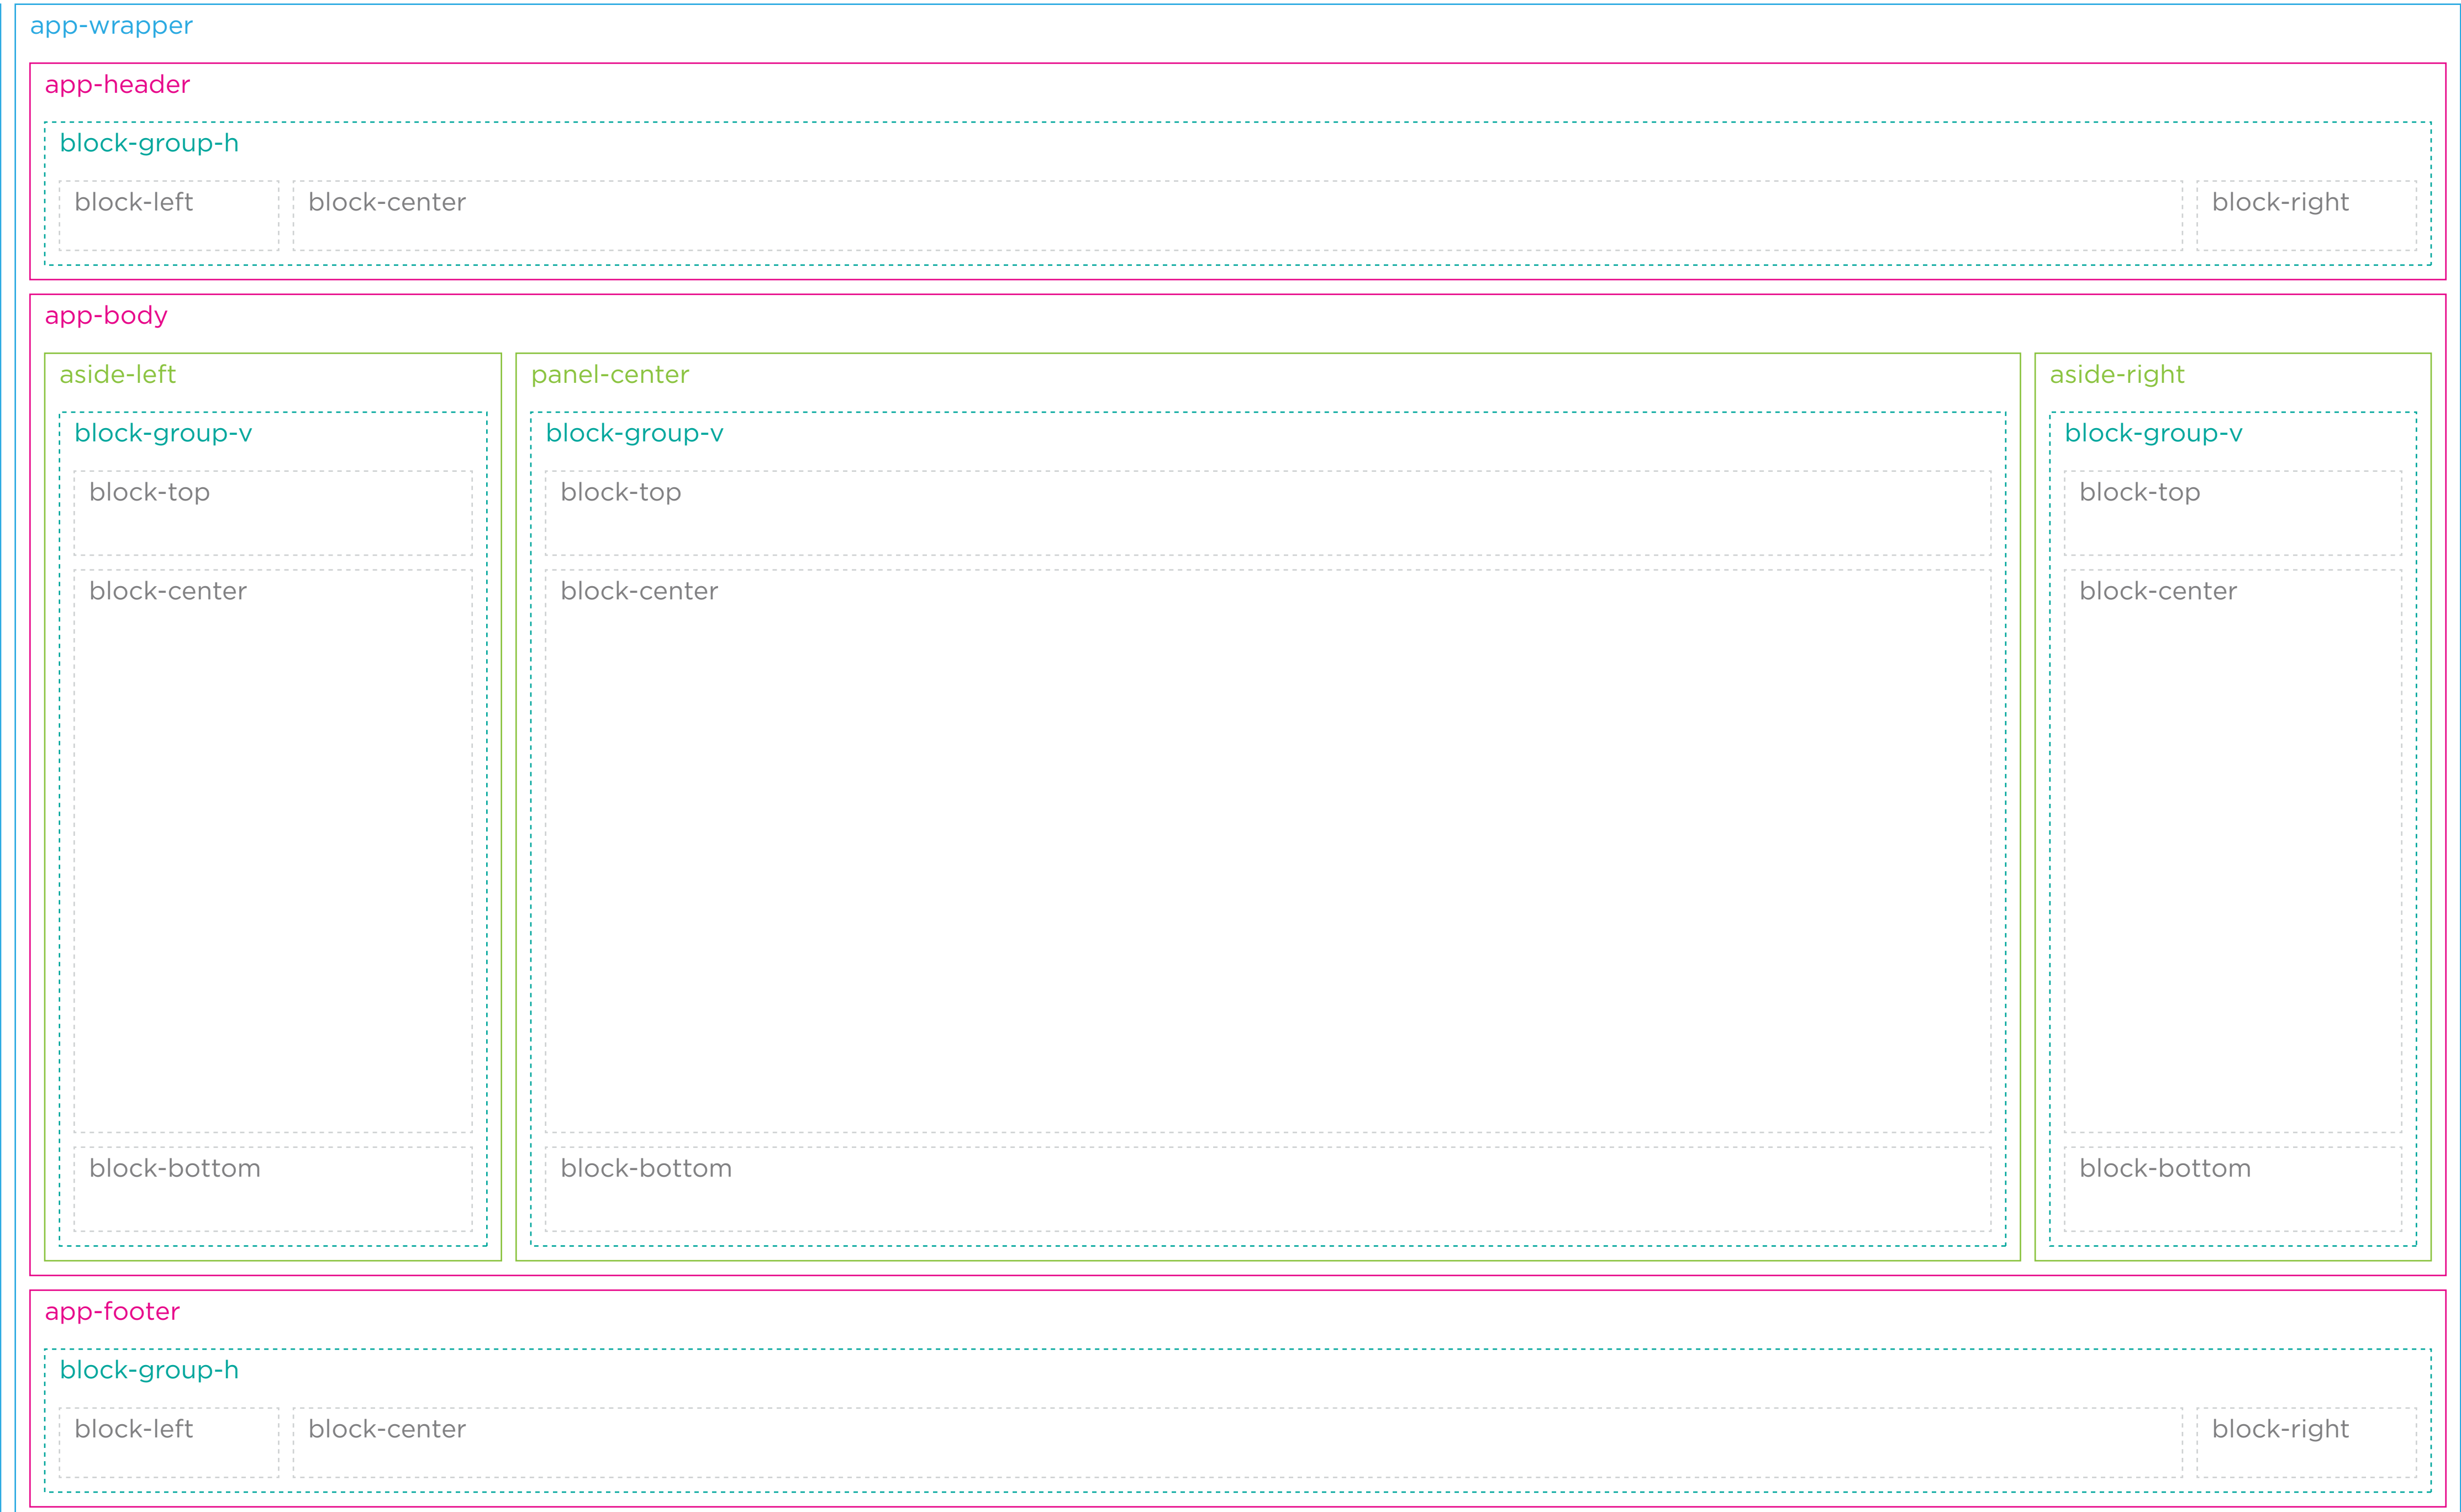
app-wrapper

app-header

block-group-h

block-left

block-center

block-right

app-body

aside-left

block-group-v

block-top

block-center

block-bottom

panel-center

block-group-v

block-top

block-center

block-bottom

aside-right

block-group-v

block-top

block-center

block-bottom

app-footer

block-group-h

block-left

block-center

block-right